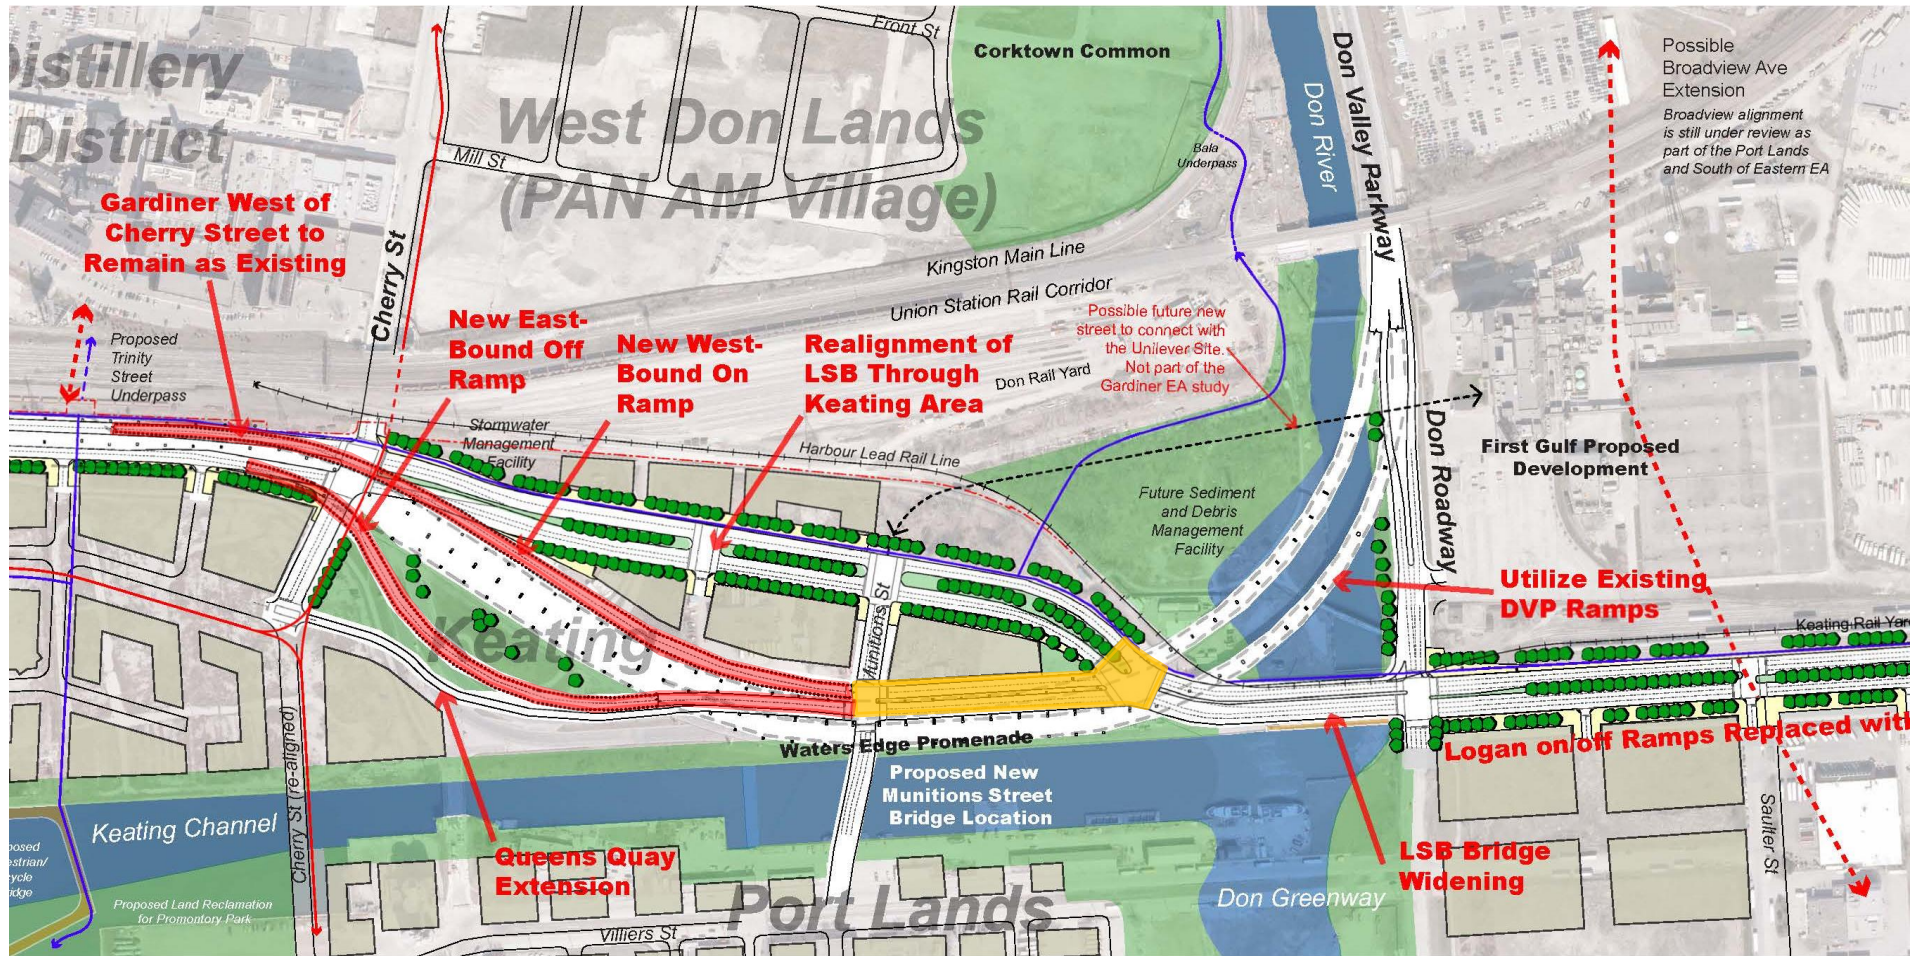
Distillery District

Front St

Corktown Common

West Don Lands (PAN AM Village)

Mill St

Bala Underpass

Don River

Don Valley Parkway

Possible Broadview Ave Extension

Broadview alignment is still under review as part of the Port Lands and South of Eastern EA

Gardiner West of Cherry Street to Remain as Existing

Cherry St

Kingston Main Line

Union Station Rail Corridor

Proposed Trinity Street Underpass

New East-Bound Off Ramp

New West-Bound On Ramp

Realignment of LSB Through Keating Area

Don Rail Yard

Possible future new street to connect with the Unilever Site. Not part of the Gardiner EA study

Stormwater Management Facility

Harbour Lead Rail Line

Don Roadway

First Gulf Proposed Development

Future Sediment and Debris Management Facility

Munitions St

Keating

Utilize Existing DVP Ramps

Keating Rail Yar

Cherry St (re-aligned)

Waters Edge Promenade

Logan on/off Ramps Replaced wit

Proposed New Munitions Street Bridge Location

Keating Channel

Saulter St

posed estrian/ ycycle idge

Queens Quay Extension

LSB Bridge Widening

Proposed Land Reclamation for Promontory Park

Port Lands

Don Greenway

Villiers St